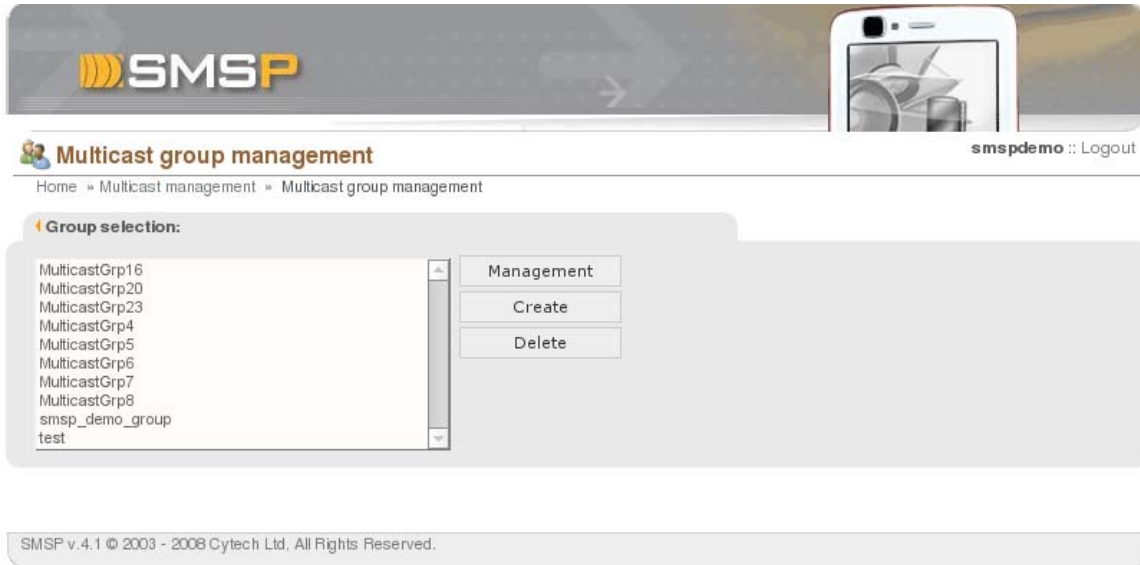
SMSP

Multicast group management

smspdemo :: Logout

Home » Multicast management » Multicast group management

Group selection:

MulticastGrp16
MulticastGrp20
MulticastGrp23
MulticastGrp4
MulticastGrp5
MulticastGrp6
MulticastGrp7
MulticastGrp8
smsp_demo_group
test

Management

Create

Delete

SMSP v.4.1 © 2003 - 2008 Cytech Ltd, All Rights Reserved.